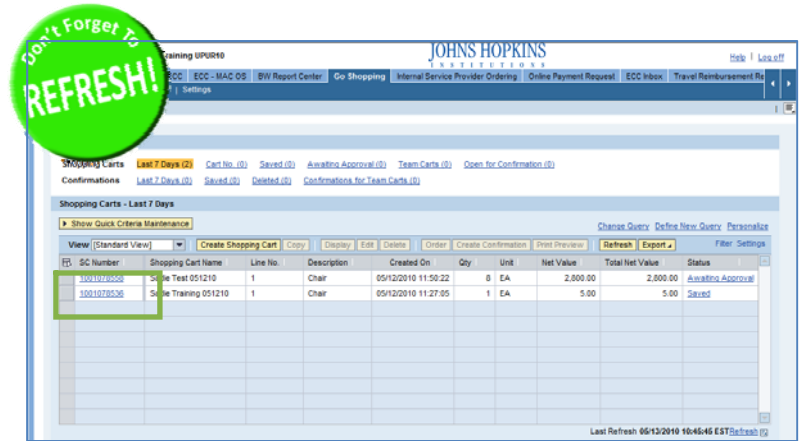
Don't Forget To
REFRESH!

Training UPUR10

JOHNS HOPKINS
INSTITUTIONS

Help | Log off

ECC | ECC - MAC OS | BW Report Center | Go Shopping | Internal Service Provider Ordering | Online Payment Request | ECC Inbox | Travel Reimbursement Re

Settings

Shopping Carts  Last 7 Days (2)  Cart No. (0)  Saved (0)  Awaiting Approval (0)  Team Carts (0)  Open for Confirmation (0)
Confirmations  Last 7 Days (0)  Saved (0)  Deleted (0)  Confirmations for Team Carts (0)

Shopping Carts - Last 7 Days

Show Quick Criteria Maintenance

Change Query  Define New Query  Personalize

View [Standard View]  Create Shopping Cart  Copy  Display  Edit  Delete  Order  Create Confirmation  Print Preview  Refresh  Export  Filter  Settings

| SC Number | Shopping Cart Name | Line No. | Description | Created On | Qty | Unit | Net Value | Total Net Value | Status |
|---|---|---|---|---|---|---|---|---|---|
| 1001078558 | S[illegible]e Test 051210 | 1 | Chair | 05/12/2010 11:50:22 | 8 | EA | 2,800.00 | 2,800.00 | Awaiting Approval |
| 1001078536 | S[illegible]e Training 051210 | 1 | Chair | 05/12/2010 11:27:05 | 1 | EA | 5.00 | 5.00 | Saved |

Last Refresh 05/13/2010 10:45:45 EST Refresh